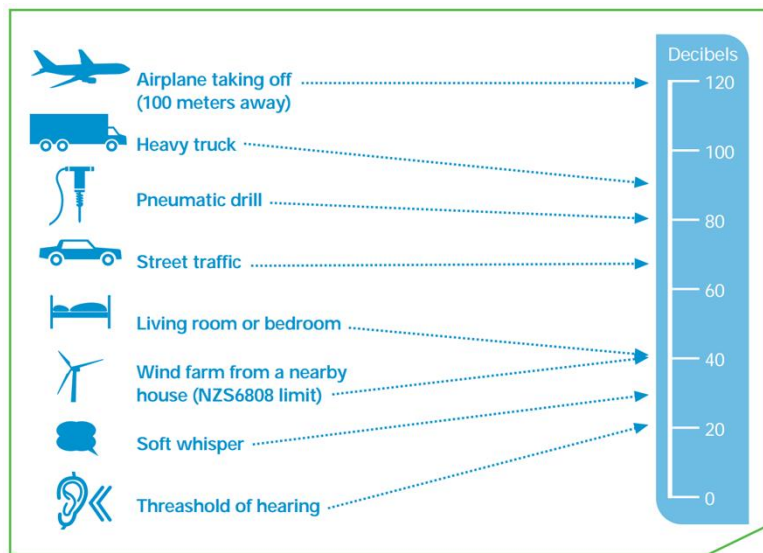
Airplane taking off (100 meters away)

Heavy truck

Pneumatic drill

Street traffic

Living room or bedroom

Wind farm from a nearby house (NZS6808 limit)

Soft whisper

Threashold of hearing

Decibels
120
100
80
60
40
20
0